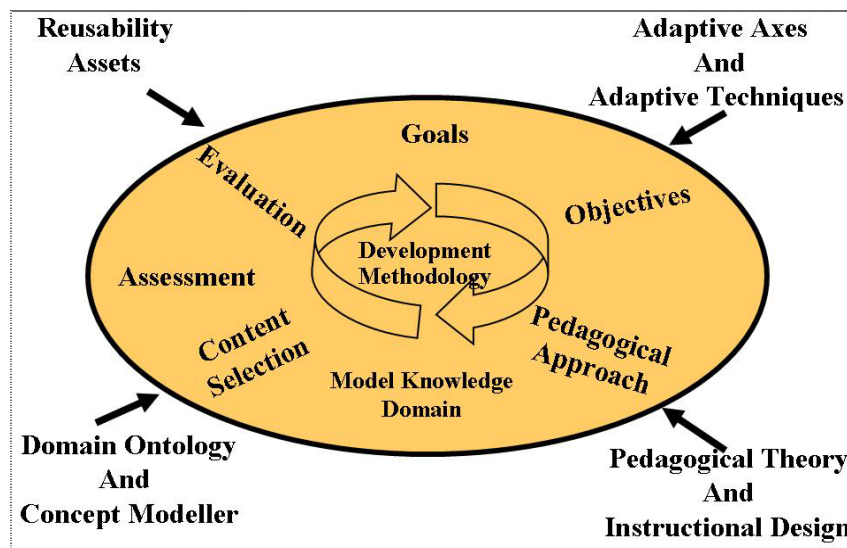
Reusability Assets

Adaptive Axes And Adaptive Techniques

Goals

Evaluation

Objectives

Development Methodology

Assessment

Content Selection

Pedagogical Approach

Model Knowledge Domain

Domain Ontology And Concept Modeller

Pedagogical Theory And Instructional Design